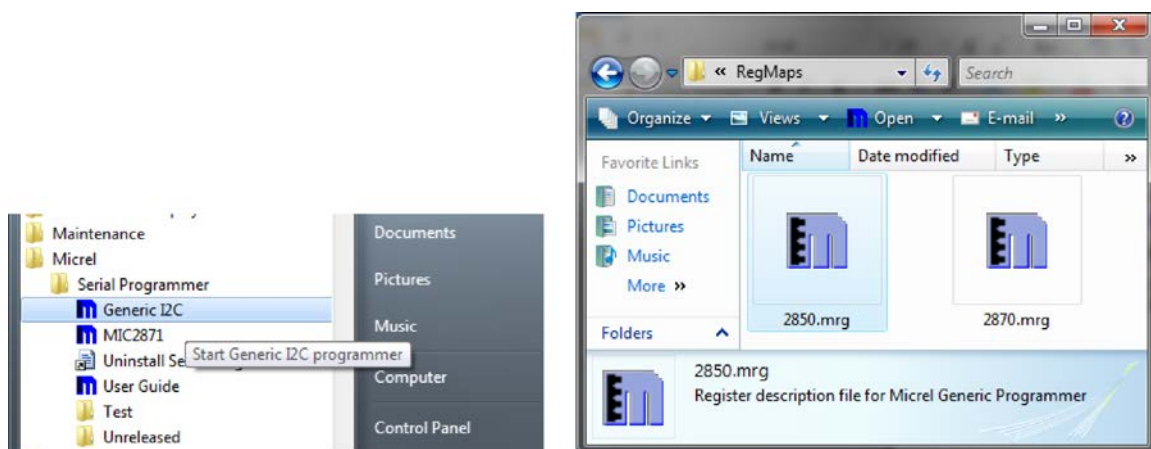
Maintenance
Micrel
Serial Programmer
Generic I2C
MIC2871
Uninstall Se
Start Generic I2C programmer
User Guide
Test
Unreleased

Documents
Pictures
Music
Computer
Control Panel

« RegMaps
Search
Organize
Views
Open
E-mail
»
Favorite Links
Name
Date modified
Type
»
Documents
Pictures
Music
More »
Folders
2850.mrg
2870.mrg
2850.mrg
Register description file for Micrel Generic Programmer